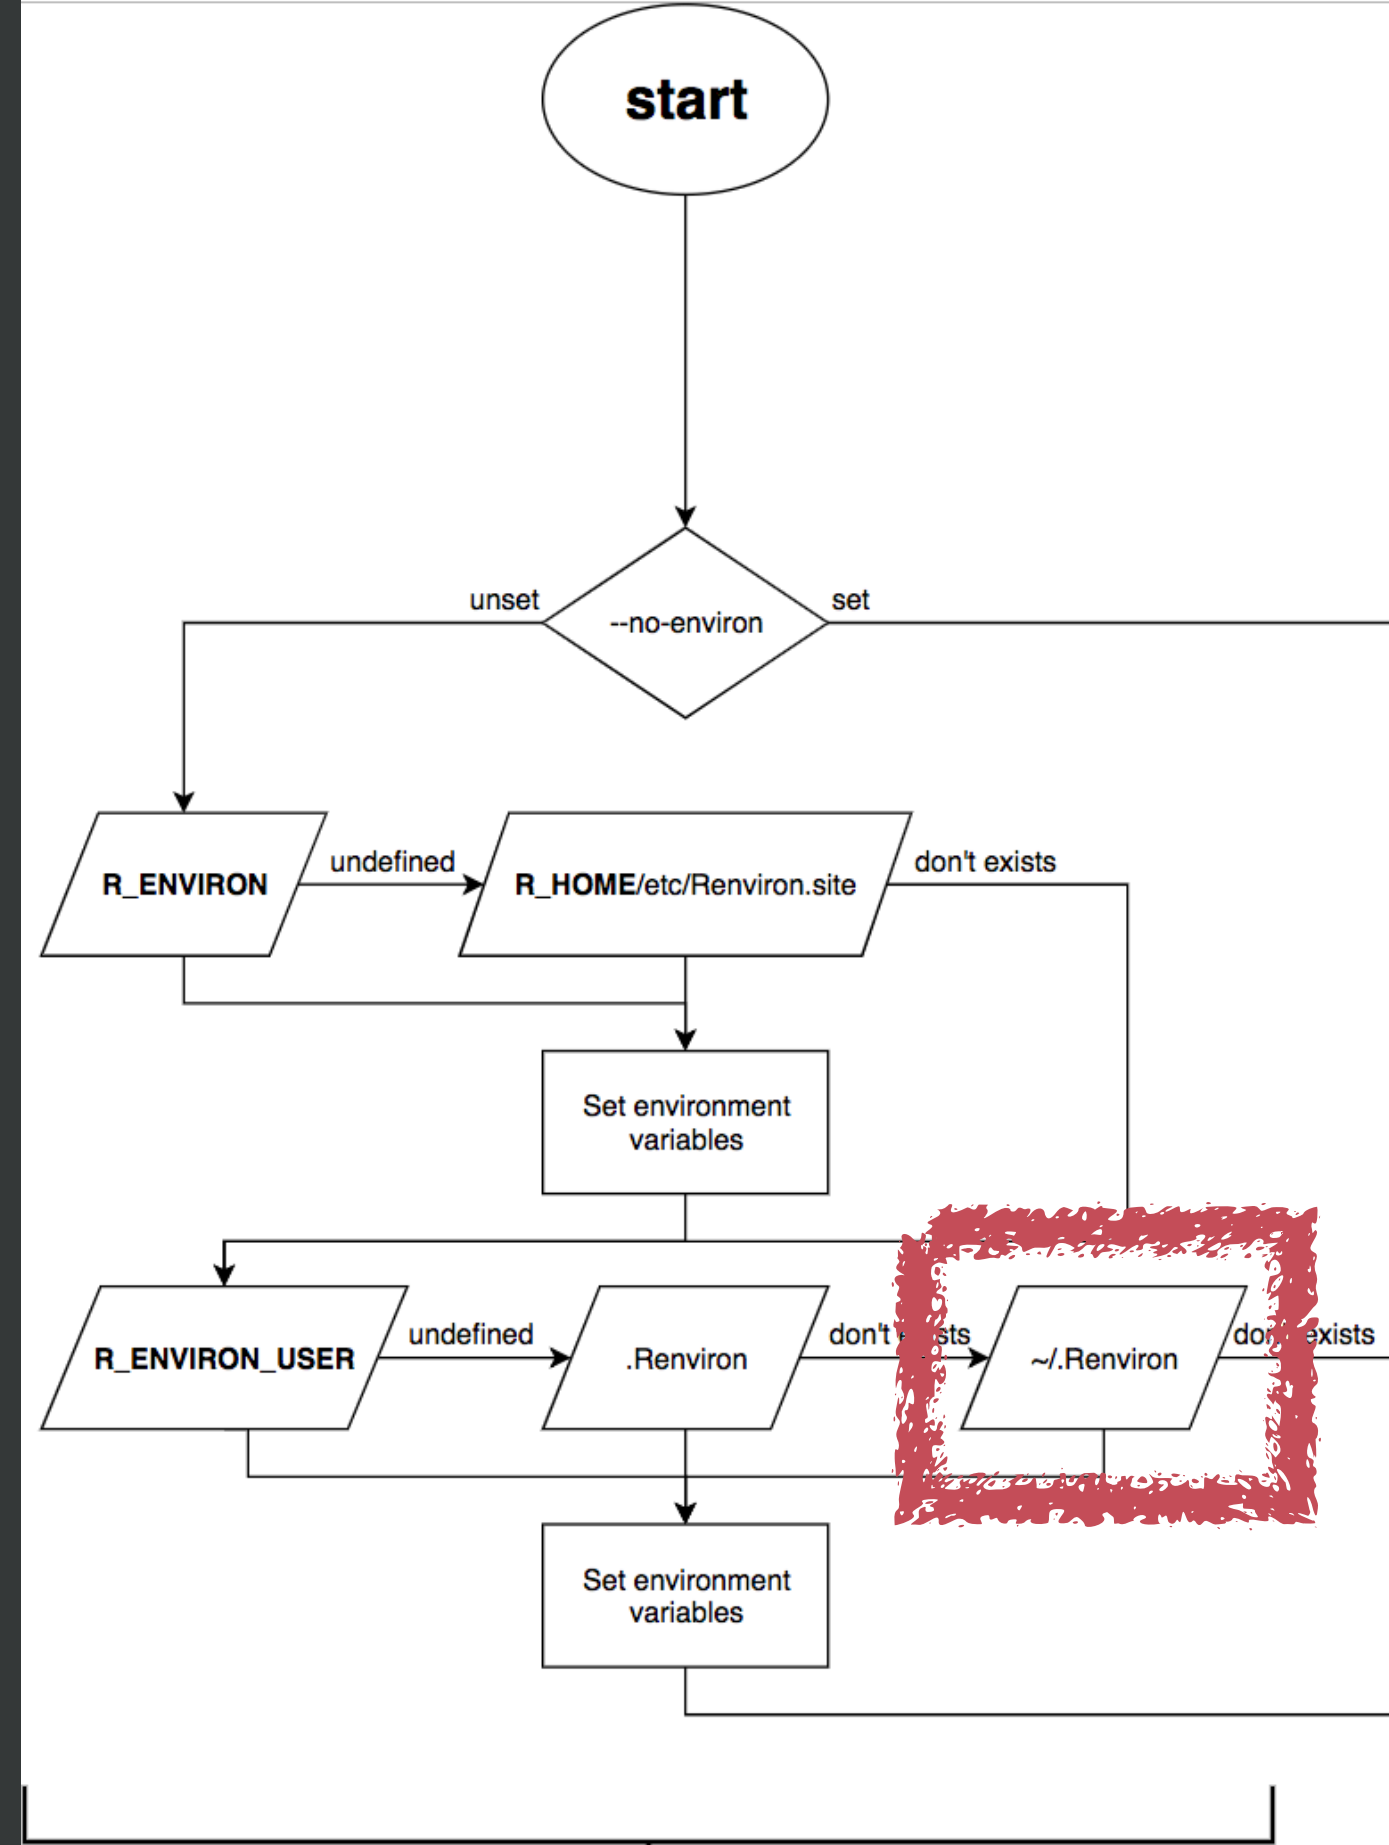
start

--no-environ

unset

set

R_ENVIRON

undefined

R_HOME/etc/Renviron.site

don't exists

Set environment variables

R_ENVIRON_USER

undefined

.Renviron

don't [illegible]sts

~/.Renviron

do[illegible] exists

Set environment variables